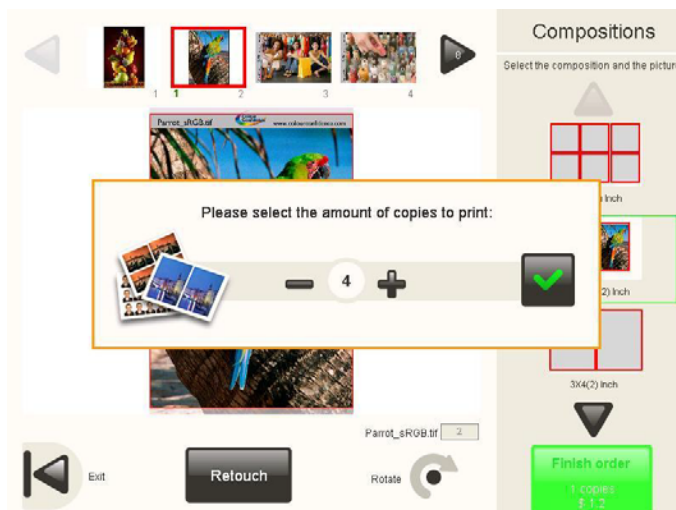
1 1 2 3 4

Compositions

Select the composition and the pictur

Parrot_sRGB.tif www.colorconfidence.com

Inch

2) Inch

3X4(2) Inch

Please select the amount of copies to print:

4

Parrot_sRGB.tif 2

Exit

Retouch

Rotate

Finish order

1 copies
$ 1.2